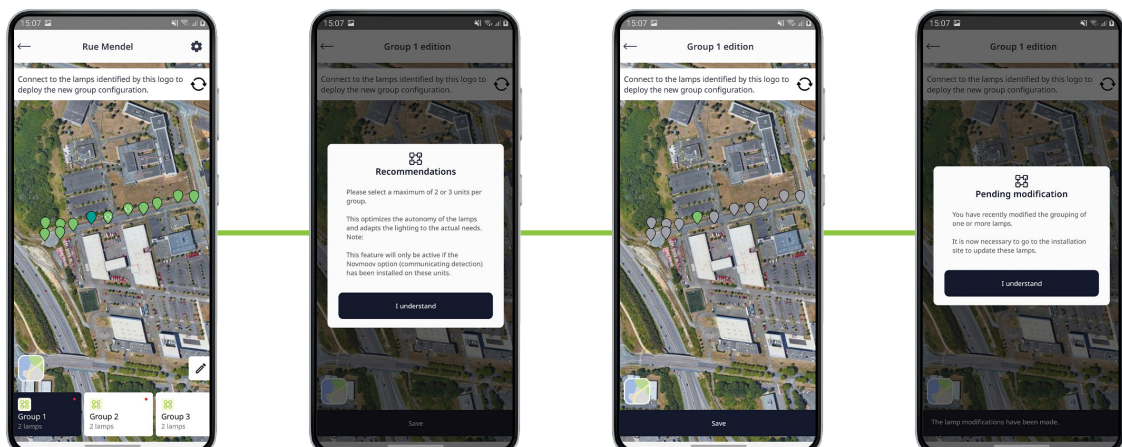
15:07

Rue Mendel

Connect to the lamps identified by this logo to deploy the new group configuration.

Group 1
2 lamps

Group 2
2 lamps

Group 3
2 lamps

15:07

Group 1 edition

Connect to the lamps identified by this logo to deploy the new group configuration.

Recommendations

Please select a maximum of 2 or 3 units per group.

This optimizes the autonomy of the lamps and adapts the lighting to the actual needs.
Note:

This feature will only be active if the Novmoov option (communicating detection) has been installed on these units.

I understand

Save

15:07

Group 1 edition

Connect to the lamps identified by this logo to deploy the new group configuration.

Save

15:07

Group 1 edition

Connect to the lamps identified by this logo to deploy the new group configuration.

Pending modification

You have recently modified the grouping of one or more lamps.

It is now necessary to go to the installation site to update these lamps.

I understand

The lamp modifications have been made.